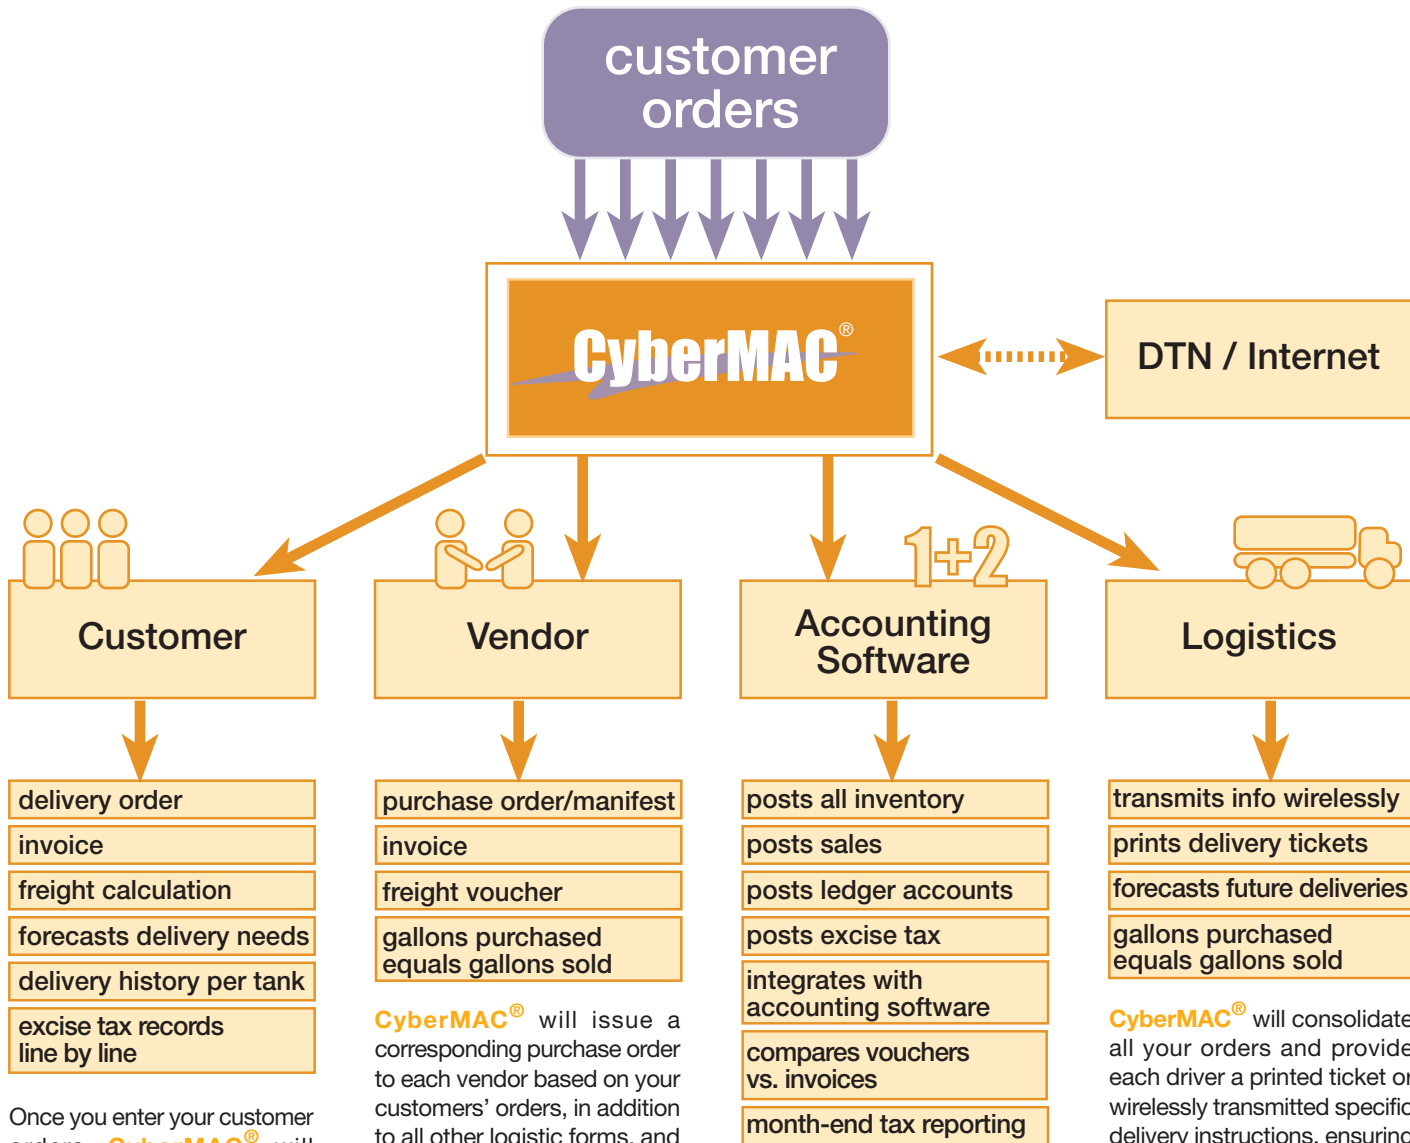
customer orders

CyberMAC®

DTN / Internet

Customer

Vendor

1+2

Accounting Software

Logistics

delivery order
invoice
freight calculation
forecasts delivery needs
delivery history per tank
excise tax records line by line

Once you enter your customer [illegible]

purchase order/manifest
invoice
freight voucher
gallons purchased equals gallons sold

CyberMAC® will issue a corresponding purchase order to each vendor based on your customers' orders, in addition to all other logistic forms, and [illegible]

posts all inventory
posts sales
posts ledger accounts
posts excise tax
integrates with accounting software
compares vouchers vs. invoices
month-end tax reporting

transmits info wirelessly
prints delivery tickets
forecasts future deliveries
gallons purchased equals gallons sold

CyberMAC® will consolidate all your orders and provide each driver a printed ticket or wirelessly transmitted specific delivery instructions, ensuring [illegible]